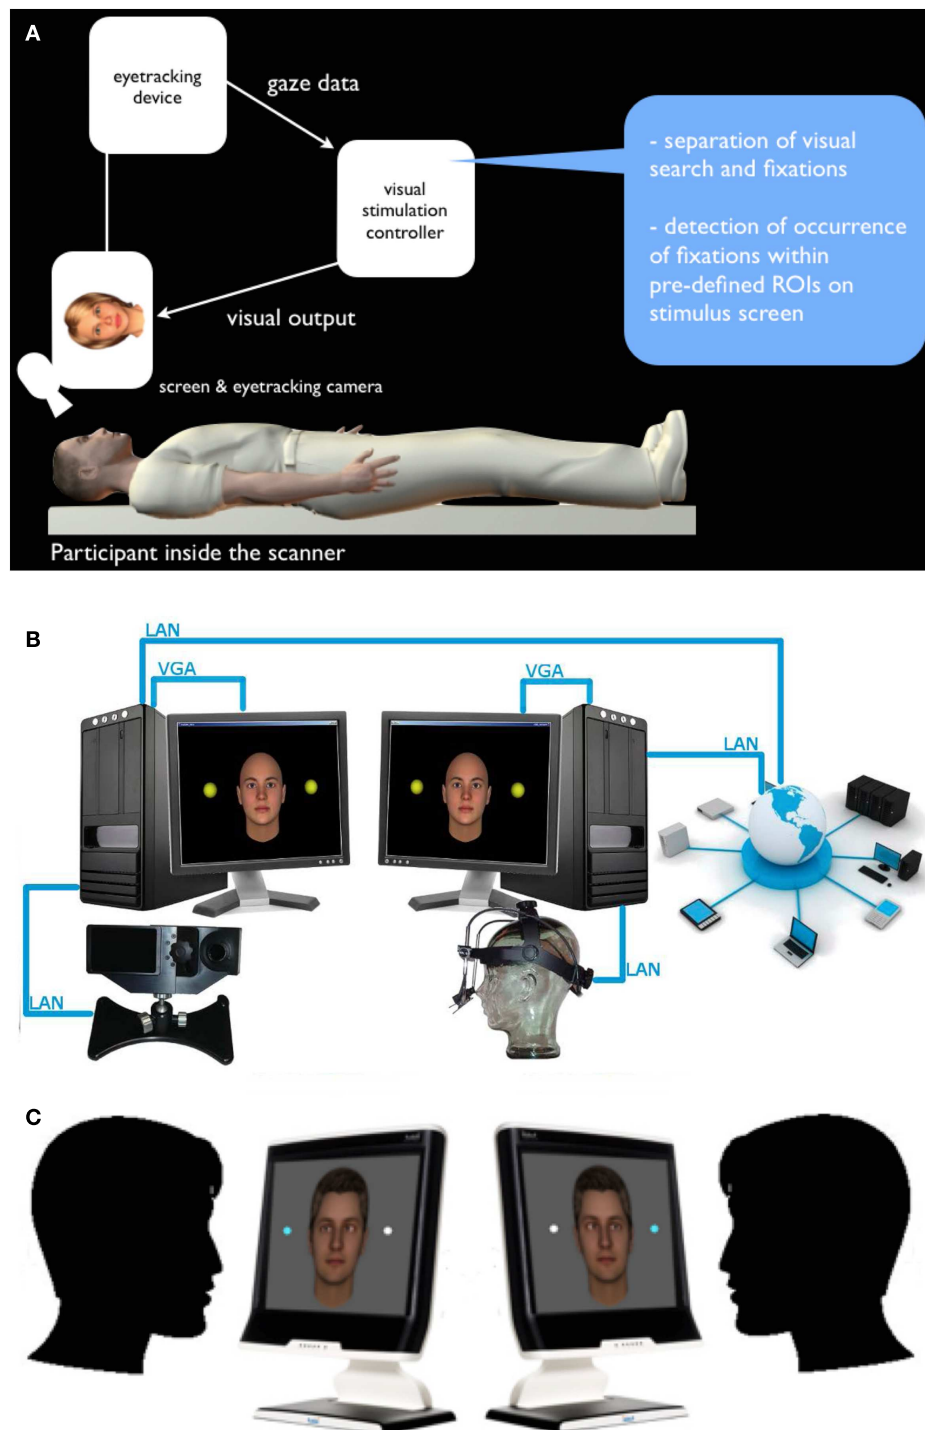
A

eyetracking device

gaze data

visual stimulation controller

- separation of visual search and fixations

- detection of occurrence of fixations within pre-defined ROIs on stimulus screen

visual output

screen & eyetracking camera

Participant inside the scanner

B

LAN

VGA

VGA

LAN

LAN

LAN

C